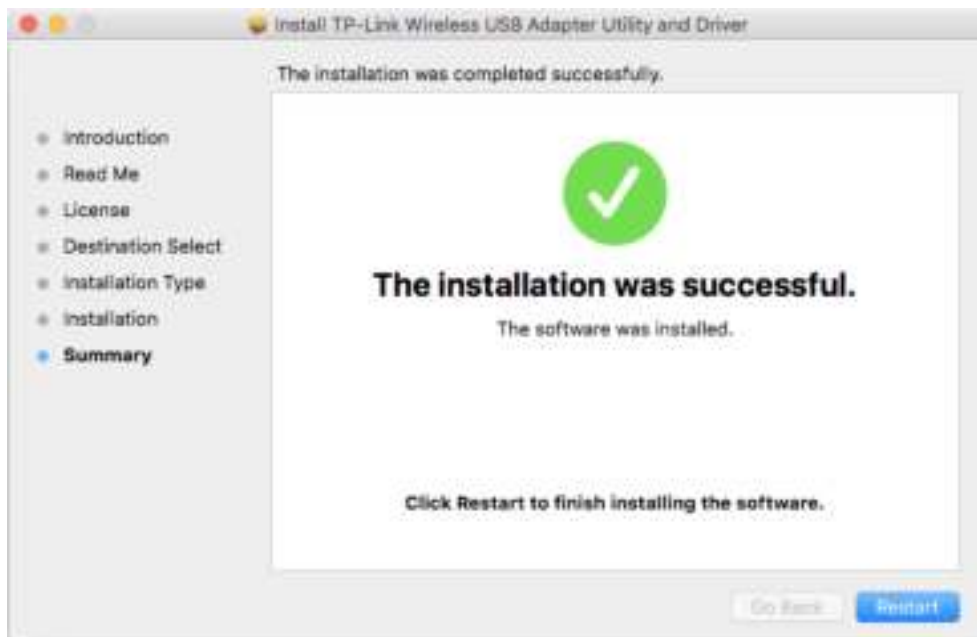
Install TP-Link Wireless USB Adapter Utility and Driver

The installation was completed successfully.

Introduction
Read Me
License
Destination Select
Installation Type
Installation
Summary

The installation was successful.

The software was installed.

Click Restart to finish installing the software.

Go Back
Restart